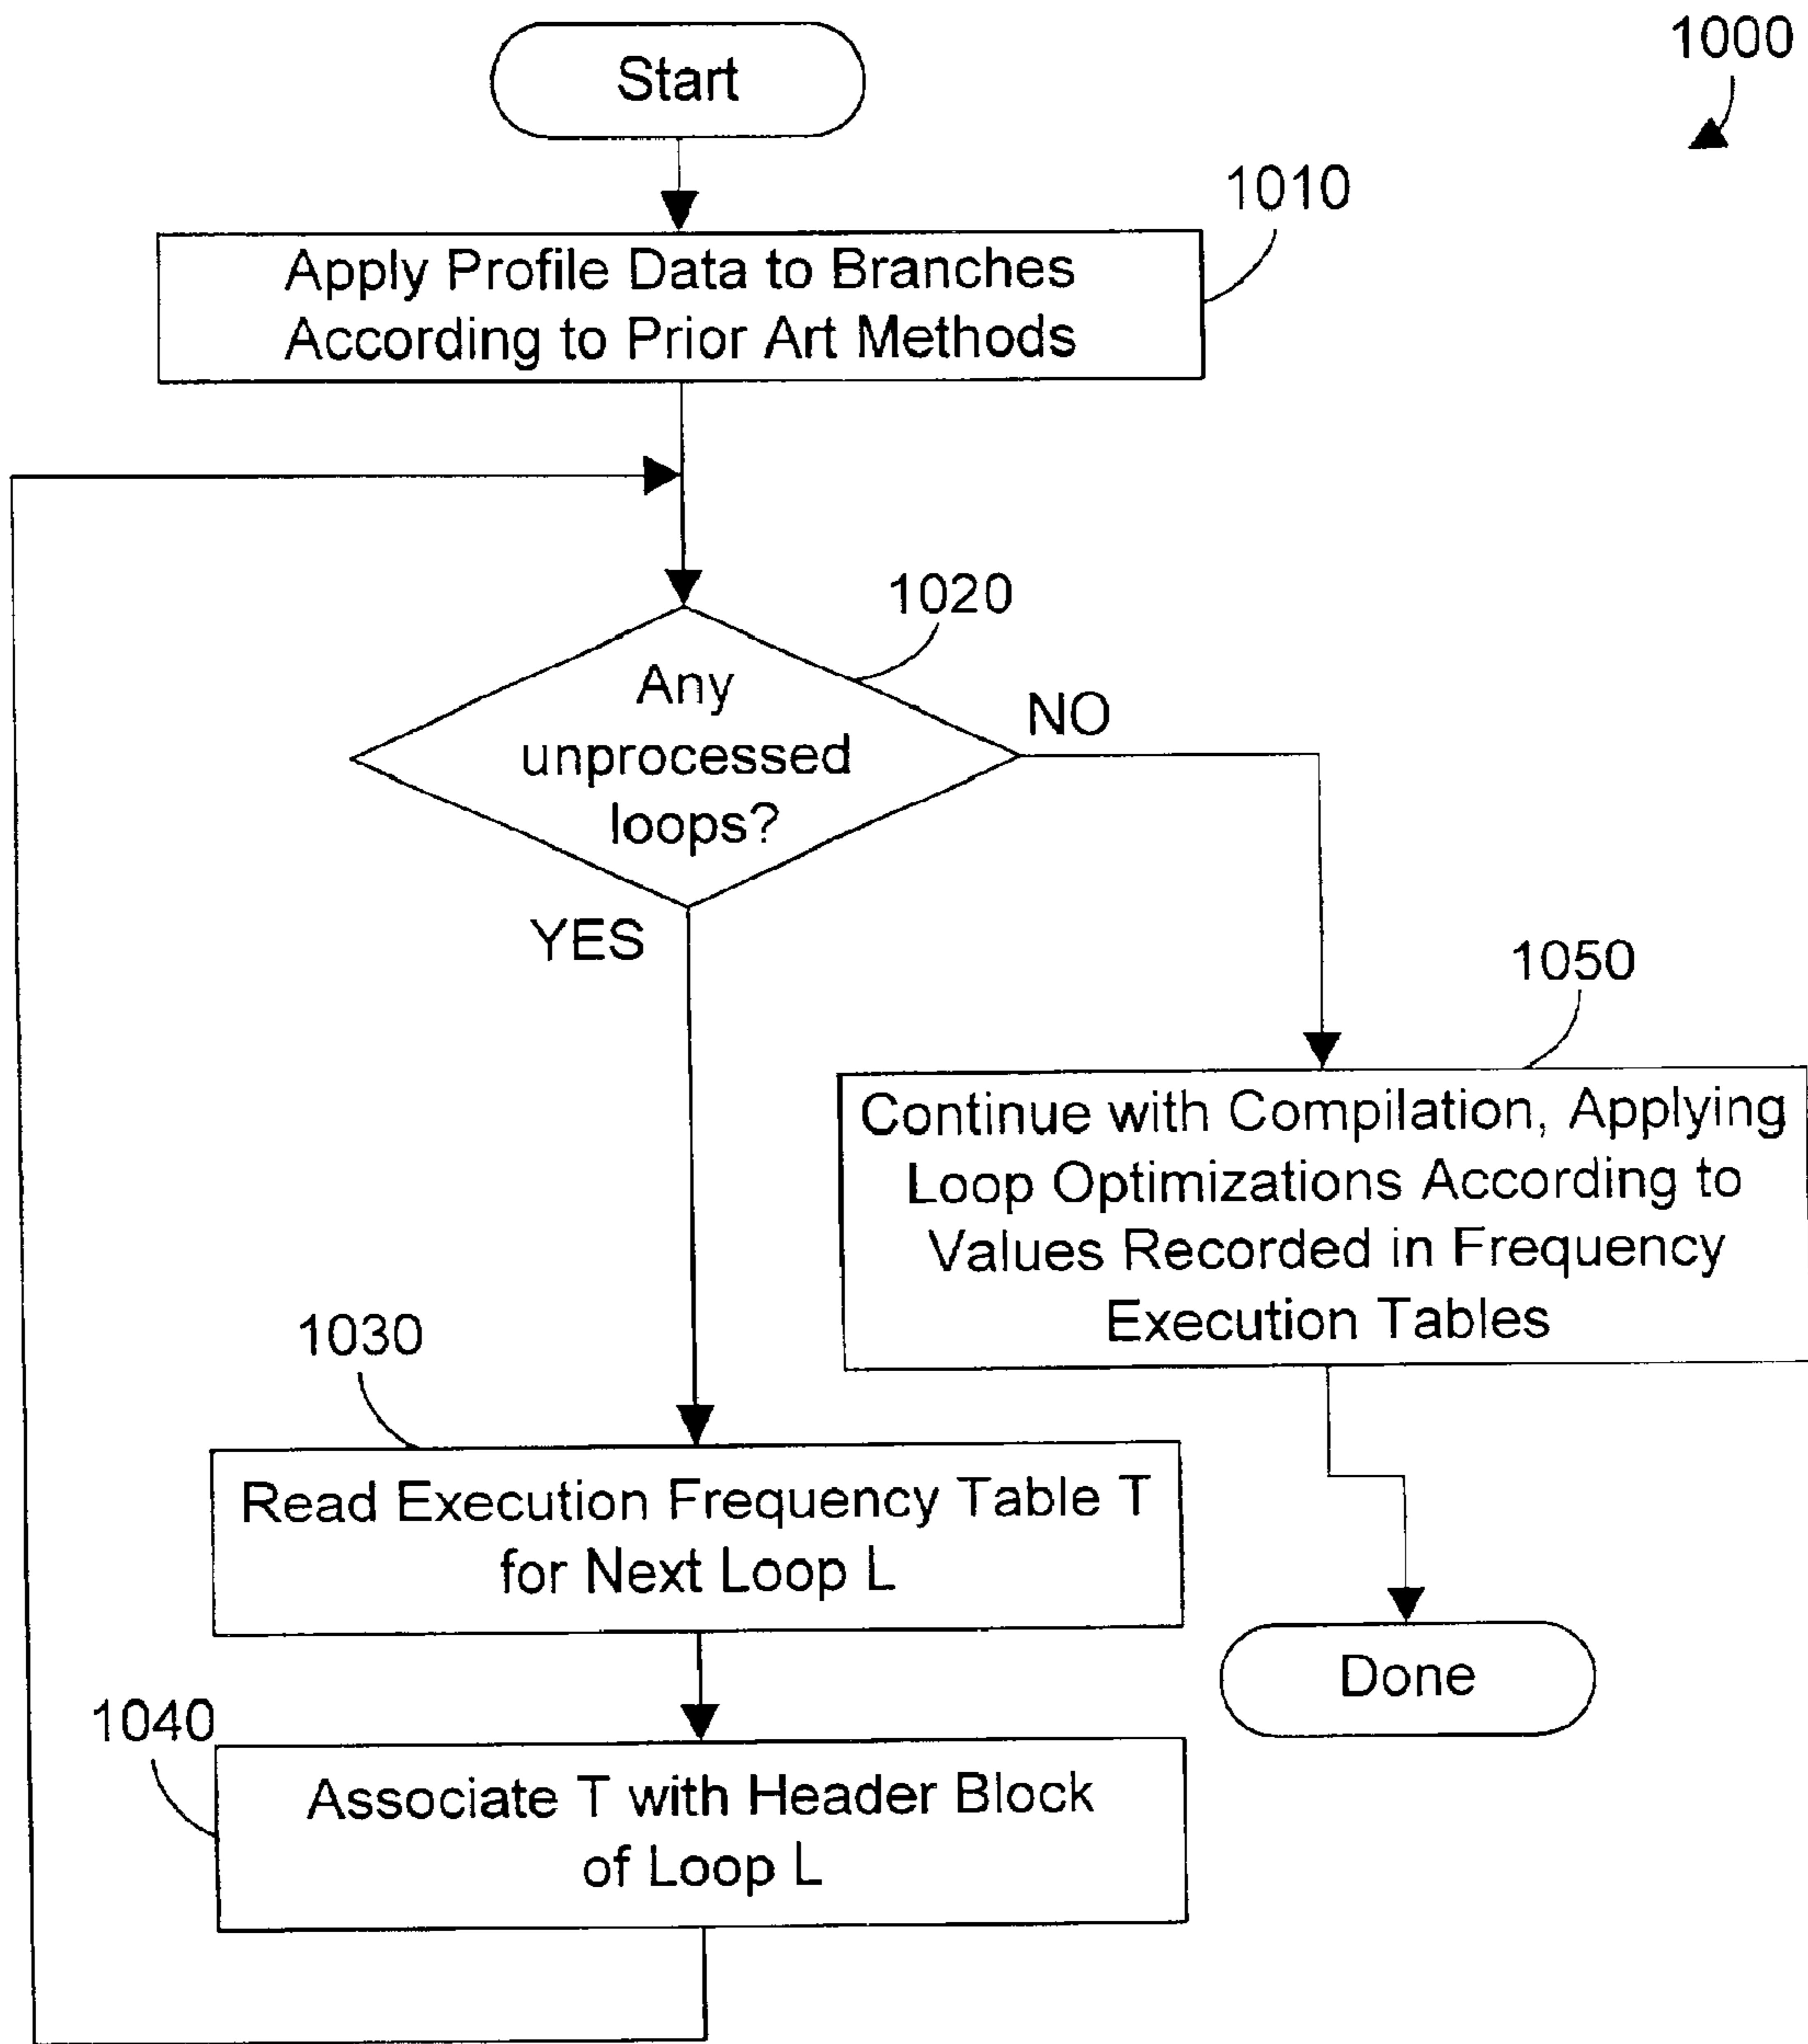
1000

Start

1010

Apply Profile Data to Branches According to Prior Art Methods

1020

Any unprocessed loops?

NO

YES

1050

Continue with Compilation, Applying Loop Optimizations According to Values Recorded in Frequency Execution Tables

1030

Read Execution Frequency Table T for Next Loop L

Done

1040

Associate T with Header Block of Loop L